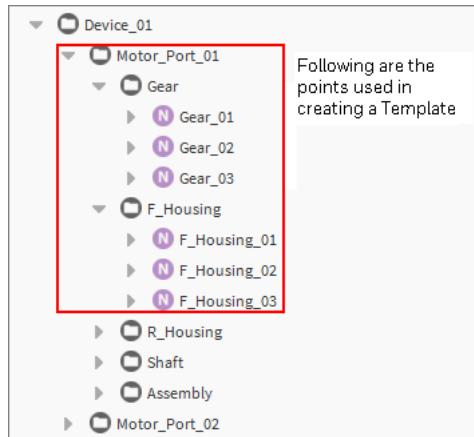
Device_01
Motor_Port_01
Gear
N Gear_01
N Gear_02
N Gear_03
F_Housing
N F_Housing_01
N F_Housing_02
N F_Housing_03
R_Housing
Shaft
Assembly
Motor_Port_02

Following are the points used in creating a Template